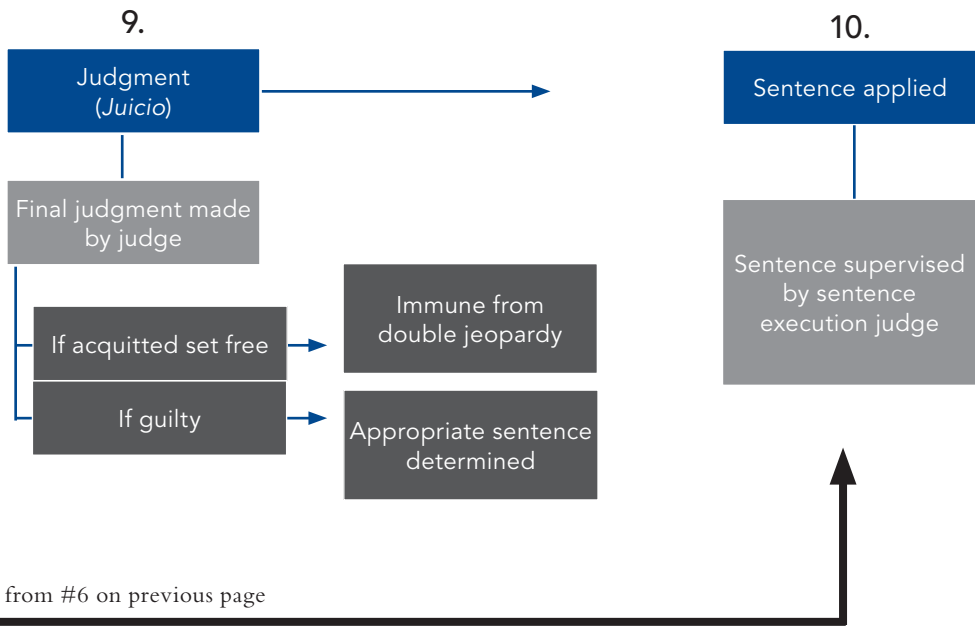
9.

Judgment (*Juicio*)

Final judgment made by judge

If acquitted set free

Immune from double jeopardy

If guilty

Appropriate sentence determined

10.

Sentence applied

Sentence supervised by sentence execution judge

from #6 on previous page